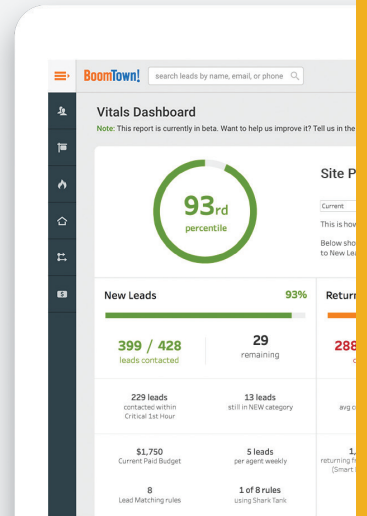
BoomTown!

search leads by name, email, or phone

Vitals Dashboard

Note: This report is currently in beta. Want to help us improve it? Tell us in the

93rd
percentile

Site P

Current

This is how

Below sho
to New Lea

New Leads

93%

399 / 428
leads contacted

29
remaining

229 leads
contacted within Critical 1st Hour

13 leads
still in NEW category

$1,750
Current Paid Budget

5 leads
per agent weekly

8
Lead Matching rules

1 of 8 rules
using Shark Tank

Return

288

avg c

1,
returning fr
(Smart